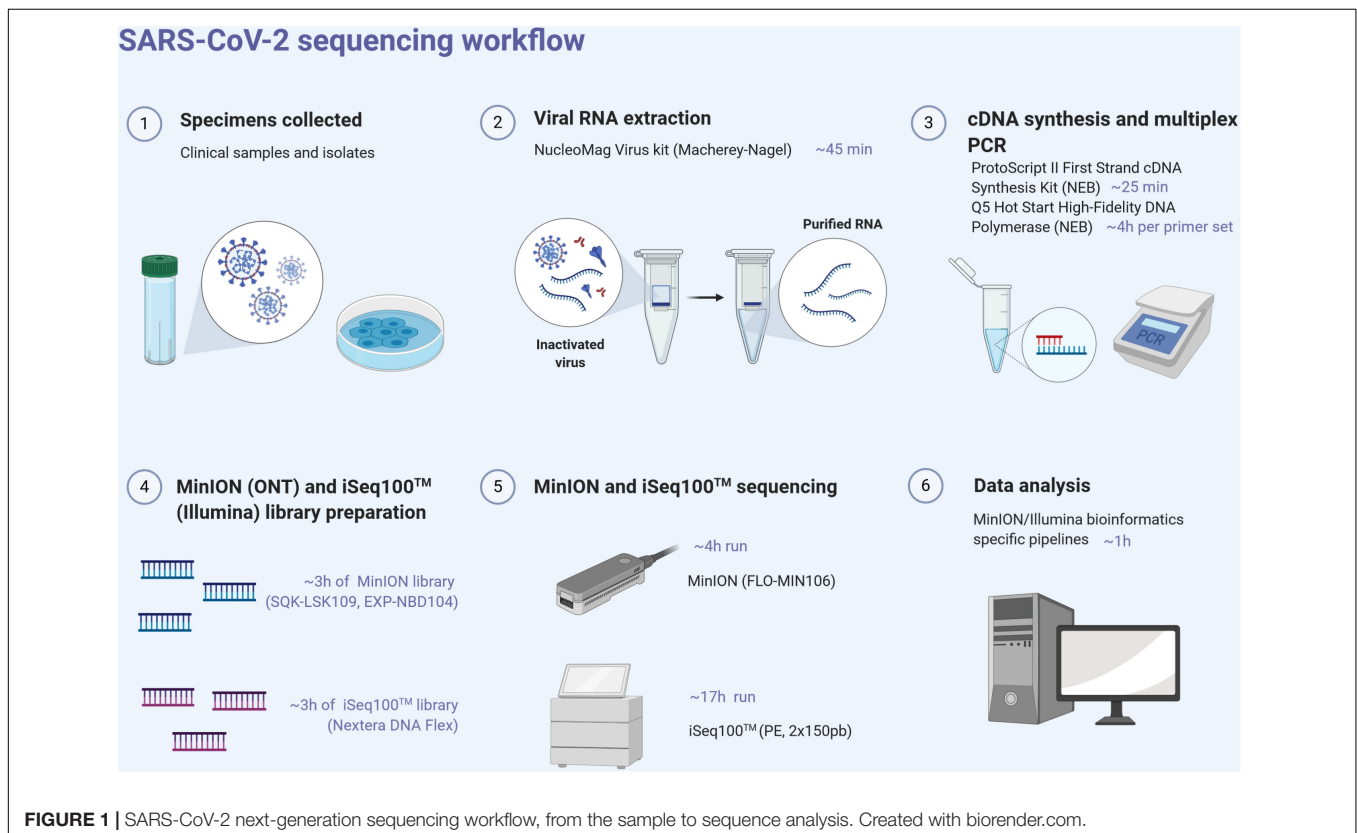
SARS-CoV-2 sequencing workflow

1 Specimens collected

Clinical samples and isolates

2 Viral RNA extraction

NucleoMag Virus kit (Macherey-Nagel) ~45 min

Purified RNA

Inactivated virus

3 cDNA synthesis and multiplex PCR

ProtoScript II First Strand cDNA Synthesis Kit (NEB) ~25 min

Q5 Hot Start High-Fidelity DNA Polymerase (NEB) ~4h per primer set

PCR

4 MinION (ONT) and iSeq100$^{TM}$ (Illumina) library preparation

~3h of MinION library (SQK-LSK109, EXP-NBD104)

~3h of iSeq100$^{TM}$ library (Nextera DNA Flex)

5 MinION and iSeq100$^{TM}$ sequencing

~4h run

MinION (FLO-MIN106)

~17h run

iSeq100$^{TM}$(PE, 2x150pb)

6 Data analysis

MinION/Illumina bioinformatics specific pipelines ~1h

FIGURE 1 | SARS-CoV-2 next-generation sequencing workflow, from the sample to sequence analysis. Created with biorender.com.